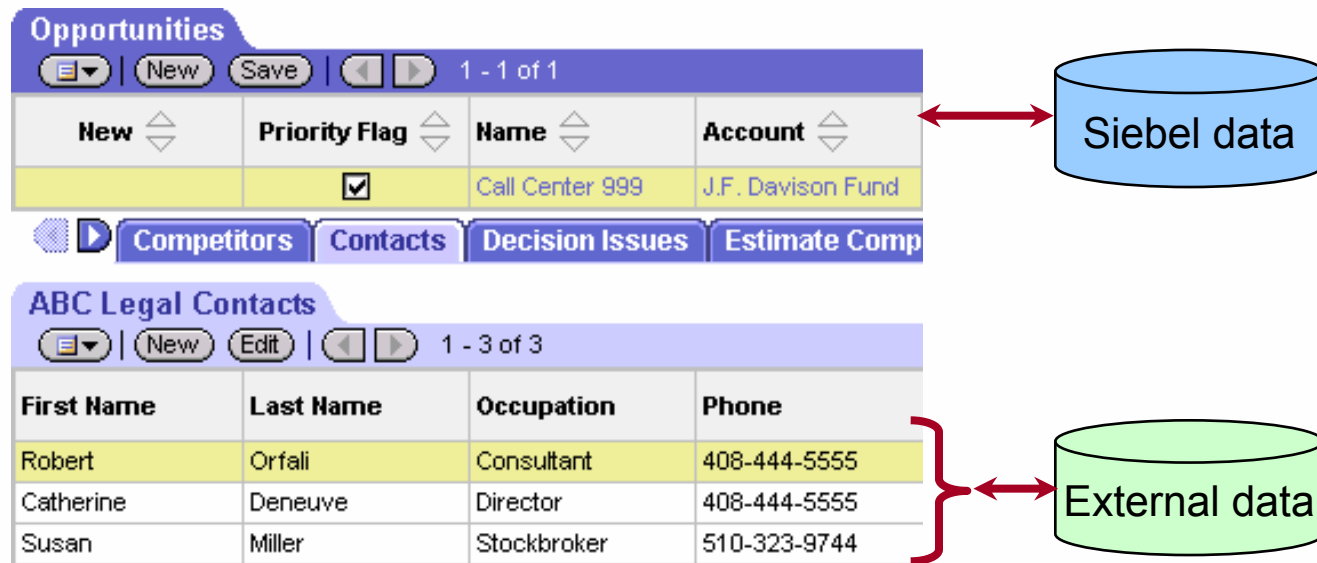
Opportunities

New Save 1 - 1 of 1

| New | Priority Flag | Name | Account |
|---|---|---|---|
| | ☑ | Call Center 999 | J.F. Davison Fund |

Siebel data

Competitors Contacts Decision Issues Estimate Comp

ABC Legal Contacts

New Edit 1 - 3 of 3

| First Name | Last Name | Occupation | Phone |
|---|---|---|---|
| Robert | Orfali | Consultant | 408-444-5555 |
| Catherine | Deneuve | Director | 408-444-5555 |
| Susan | Miller | Stockbroker | 510-323-9744 |

External data